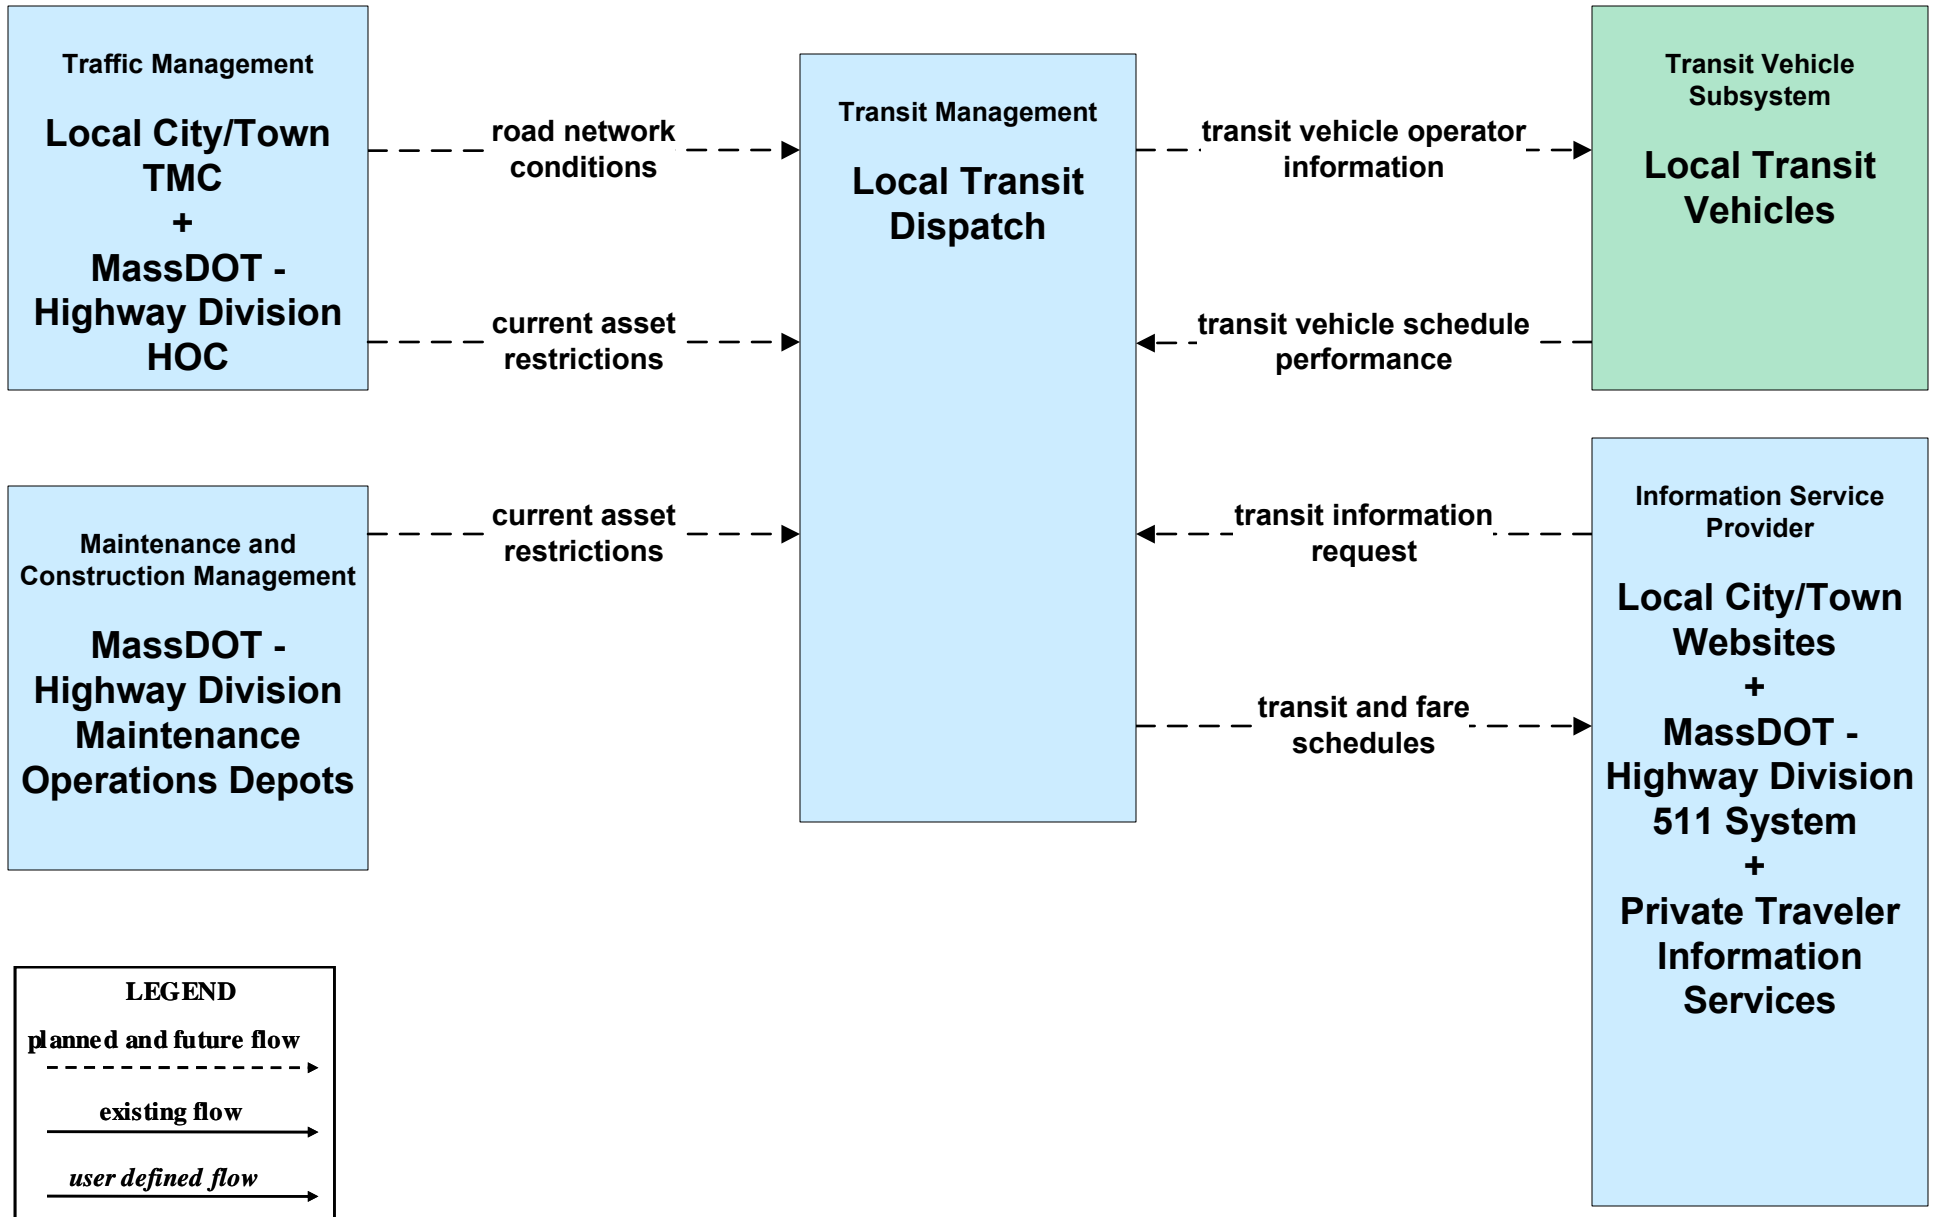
Traffic Management

Local City/Town TMC
+
MassDOT - Highway Division HOC

road network conditions

current asset restrictions

Transit Management

Local Transit Dispatch

transit vehicle operator information

transit vehicle schedule performance

Transit Vehicle Subsystem

Local Transit Vehicles

Maintenance and Construction Management

MassDOT - Highway Division Maintenance Operations Depots

current asset restrictions

transit information request

transit and fare schedules

Information Service Provider

Local City/Town Websites
+
MassDOT - Highway Division 511 System
+
Private Traveler Information Services

LEGEND

planned and future flow

existing flow

user defined flow